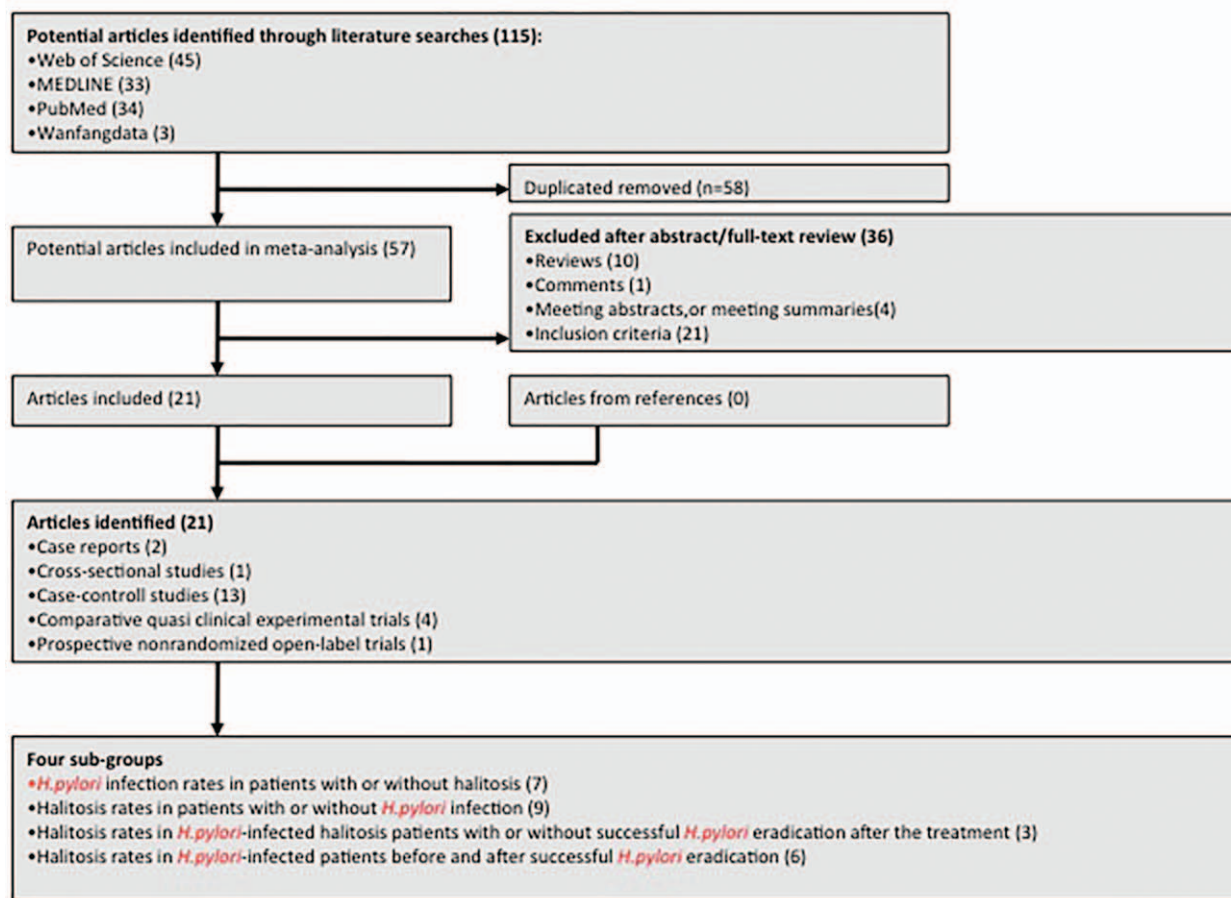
Potential articles identified through literature searches (115):
•Web of Science (45)
•MEDLINE (33)
•PubMed (34)
•Wanfangdata (3)

Duplicated removed (n=58)

Potential articles included in meta-analysis (57)

Excluded after abstract/full-text review (36)
•Reviews (10)
•Comments (1)
•Meeting abstracts,or meeting summaries(4)
•Inclusion criteria (21)

Articles included (21)

Articles from references (0)

Articles identified (21)
•Case reports (2)
•Cross-sectional studies (1)
•Case-controll studies (13)
•Comparative quasi clinical experimental trials (4)
•Prospective nonrandomized open-label trials (1)

Four sub-groups
•H.pylori infection rates in patients with or without halitosis (7)
•Halitosis rates in patients with or without H.pylori infection (9)
•Halitosis rates in H.pylori-infected halitosis patients with or without successful H.pylori eradication after the treatment (3)
•Halitosis rates in H.pylori-infected patients before and after successful H.pylori eradication (6)